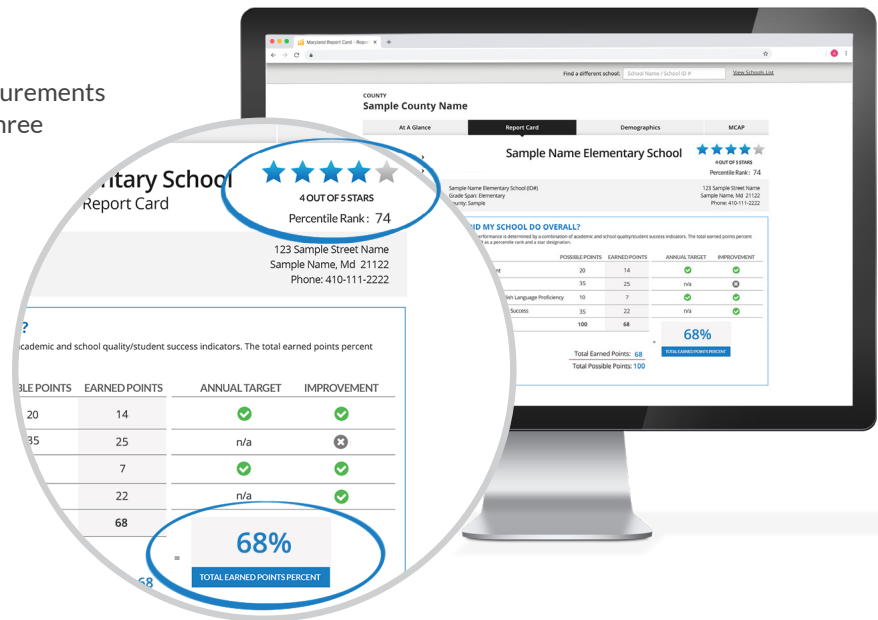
urements
hree

Maryland Report Card - Repo

Find a different school: School Name / School ID # View Schools List

COUNTY
Sample County Name

| At A Glance | Report Card | Demographics | MCAP |
|---|---|---|---|

Sample Name Elementary School

4 OUT OF 5 STARS
Percentile Rank: 74

Sample Name Elementary School (ID#)
Grade Span: Elementary
County: Sample

123 Sample Street Name
Sample Name, Md 21122
Phone: 410-111-2222

ID MY SCHOOL DO OVERALL?
performance is determined by a combination of academic and school quality/student success indicators. The total earned points percent d as a percentile rank and a star designation.

| | POSSIBLE POINTS | EARNED POINTS | ANNUAL TARGET | IMPROVEMENT |
|---|---|---|---|---|
| nt | 20 | 14 | | |
| | 35 | 25 | n/a | |
| lish Language Proficiency | 10 | 7 | | |
| Success | 35 | 22 | n/a | |
| | 100 | 68 | | |

68%
TOTAL EARNED POINTS PERCENT

Total Earned Points: 68
Total Possible Points: 100

ntary School
Report Card

4 OUT OF 5 STARS
Percentile Rank: 74

123 Sample Street Name
Sample Name, Md 21122
Phone: 410-111-2222

?
cademic and school quality/student success indicators. The total earned points percent

| BLE POINTS | EARNED POINTS | ANNUAL TARGET | IMPROVEMENT |
|---|---|---|---|
| 20 | 14 | | |
| 35 | 25 | n/a | |
| | 7 | | |
| | 22 | n/a | |
| | 68 | | |

=
68%
TOTAL EARNED POINTS PERCENT

68